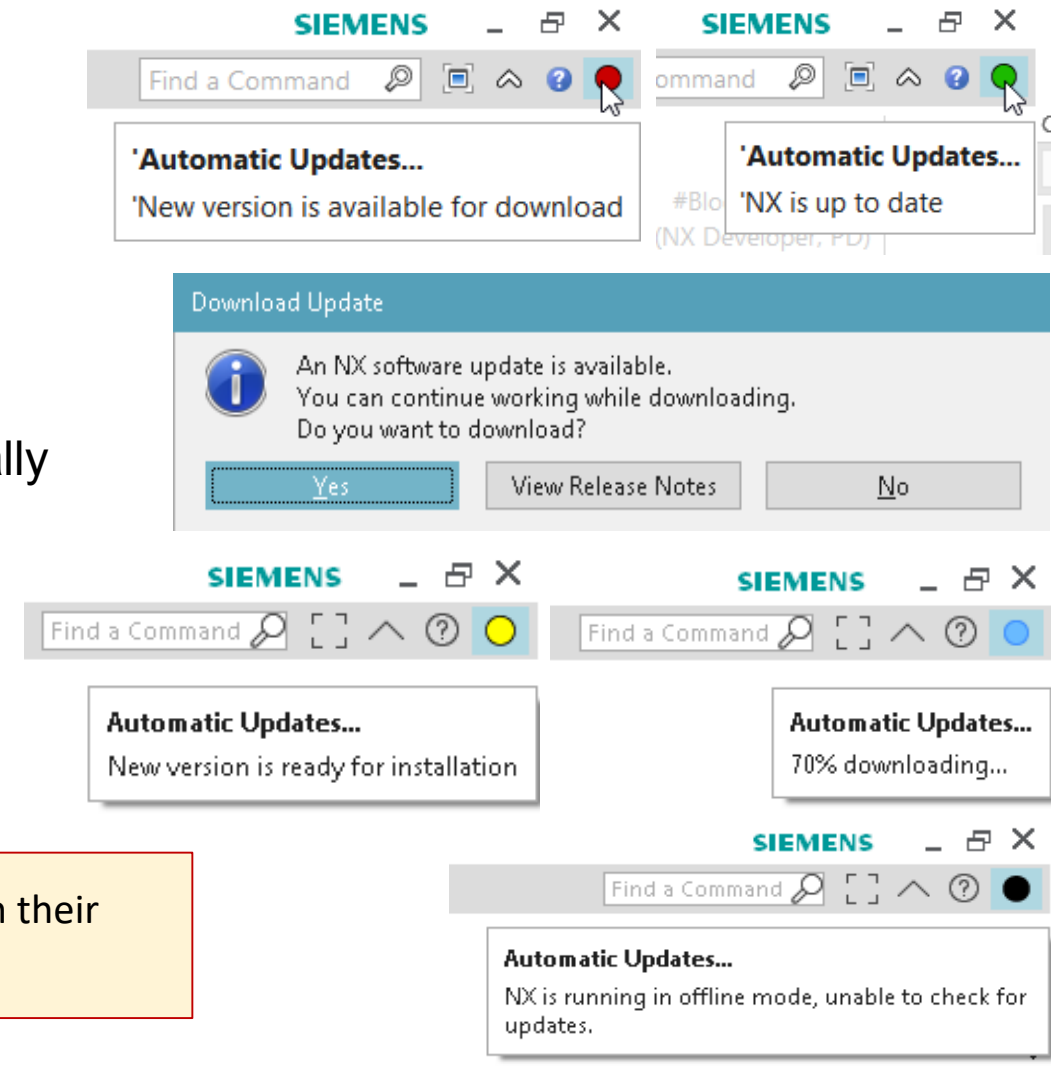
SIEMENS

Find a Command

'Automatic Updates...

'New version is available for download

SIEMENS

ommand

'Automatic Updates...

'NX is up to date

#Blo

(NX Developer, PD)

Download Update

An NX software update is available.
You can continue working while downloading.
Do you want to download?

Yes

View Release Notes

No

ally

SIEMENS

Find a Command

Automatic Updates...

New version is ready for installation

SIEMENS

Find a Command

Automatic Updates...

70% downloading...

n their

SIEMENS

Find a Command

Automatic Updates...

NX is running in offline mode, unable to check for updates.